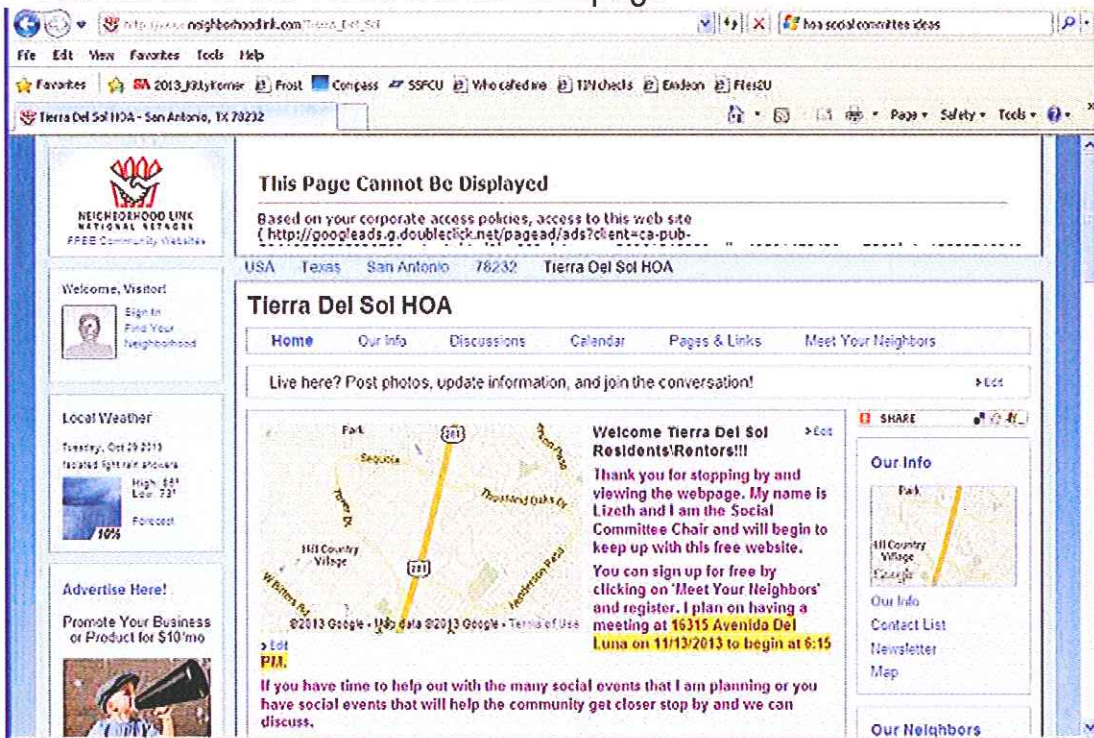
http://www.neighborhoodlink.com/Tierra_Del_Sol
hoa social committee ideas
File Edit View Favorites Tools Help
Favorites 2013_KityKorner Frost Compass SSFCU Who called me TJWchecks Emdeon Files2U
Tierra Del Sol HOA - San Antonio, TX 78232
Page ▾ Safety ▾ Tools ▾

NEIGHBORHOOD LINK NATIONAL NETWORK
FREE Community Websites

This Page Cannot Be Displayed
Based on your corporate access policies, access to this web site ( http://googleads.g.doubleclick.net/pagead/ads?client=ca-pub-

USA Texas San Antonio 78232 Tierra Del Sol HOA

Welcome, Visitor!
Sign In
Find Your Neighborhood

Tierra Del Sol HOA

Home Our Info Discussions Calendar Pages & Links Meet Your Neighbors

Live here? Post photos, update information, and join the conversation!
Edit

Local Weather
Tuesday, Oct 29 2013
Isolated light rain showers
High: 88°
Low: 73°
Forecast
10%

Park
Sequoia
Thousand Oaks Dr
Hill Country Village
Henderson Pass
W Bitters Rd
281
©2013 Google - Map data ©2013 Google - Terms of Use
Edit

Welcome Tierra Del Sol Residents\Rentors!!!
Edit
Thank you for stopping by and viewing the webpage. My name is Lizeth and I am the Social Committee Chair and will begin to keep up with this free website.
You can sign up for free by clicking on 'Meet Your Neighbors' and register. I plan on having a meeting at 16315 Avenida Del Luna on 11/13/2013 to begin at 6:15 PM.

SHARE

Our Info
Park
Hill Country Village
Google
Our Info
Contact List
Newsletter
Map

Advertise Here!
Promote Your Business or Product for $10/mo

If you have time to help out with the many social events that I am planning or you have social events that will help the community get closer stop by and we can discuss.

Our Neighbors